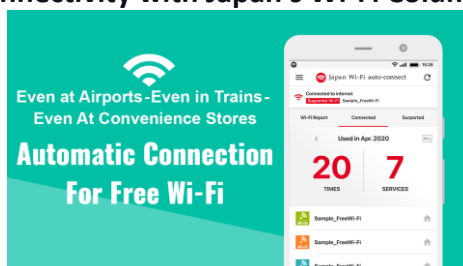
nnectivity with Japan's Wi-Fi solut

Even at Airports-Even in Trains-Even At Convenience Stores

Automatic Connection For Free Wi-Fi

15:26

Japan Wi-Fi auto-connect

Connected to internet

Supported Wi-Fi Sample_FreeWi-Fi

Wi-Fi Report

Connected

Supported

Used in Apr. 2020

20
TIMES

7
SERVICES

Sample_FreeWi-Fi

Sample_FreeWi-Fi

Sample_FreeWi-Fi